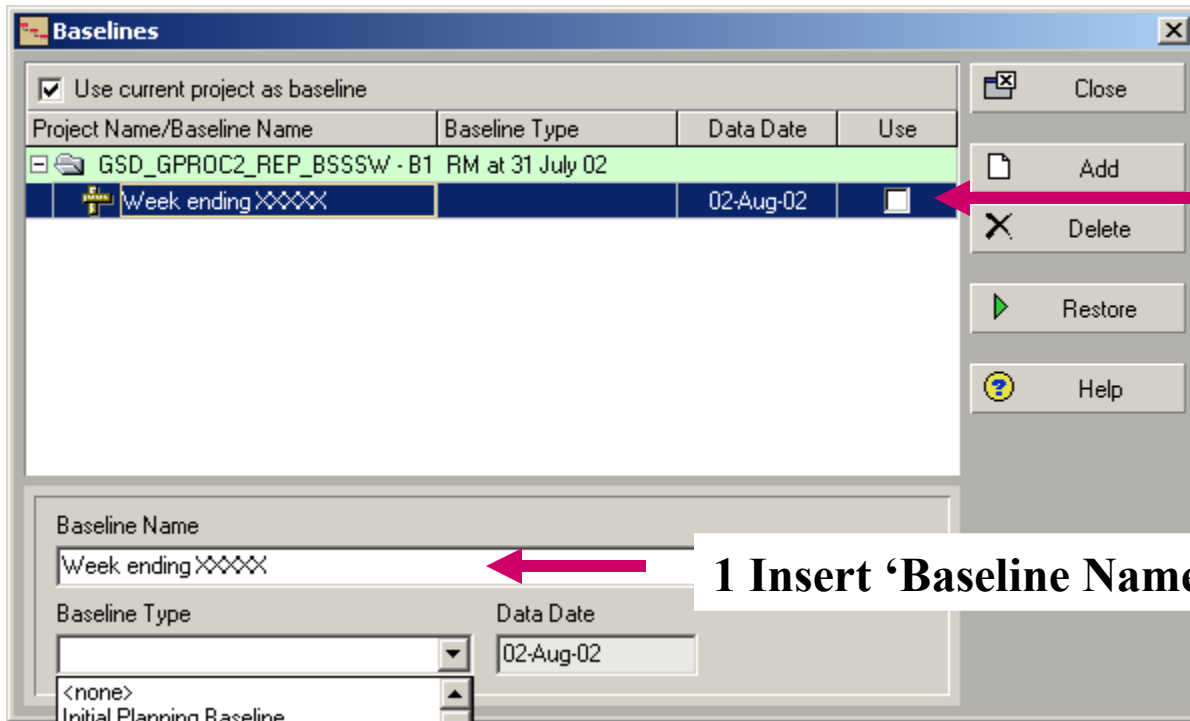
Baselines

Use current project as baseline

| Project Name/Baseline Name | Baseline Type | Data Date | Use |
|---|---|---|---|
| GSD_GPROC2_REP_BSSSW - B1 | RM at 31 July 02 | | |
| Week ending XXXXX | | 02-Aug-02 | |

Close

Add

Delete

Restore

Help

Baseline Name

Week ending XXXXX

1 Insert 'Baseline Name

Baseline Type

Data Date

02-Aug-02

<none>

Initial Planning Baseline